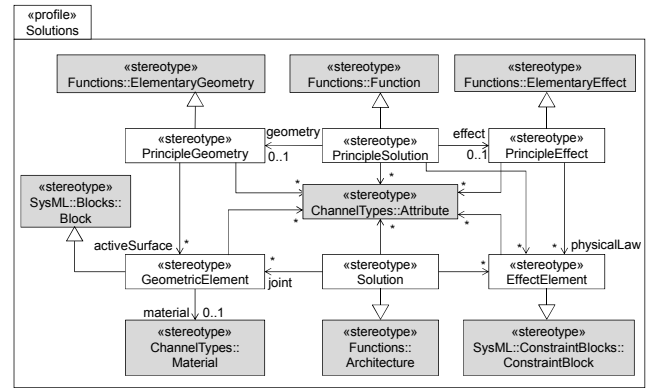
«profile»
Solutions

«stereotype»
Functions::ElementaryGeometry

«stereotype»
Functions::Function

«stereotype»
Functions::ElementaryEffect

«stereotype»
PrincipleGeometry

geometry
0..1

«stereotype»
PrincipleSolution

effect
0..1

«stereotype»
PrincipleEffect

«stereotype»
SysML::Blocks::
Block

*
*
*
*

«stereotype»
ChannelTypes::Attribute

*
*
*

activeSurface
*

«stereotype»
GeometricElement

*
joint

«stereotype»
Solution

*

«stereotype»
EffectElement

*
*
physicalLaw

material
0..1

«stereotype»
ChannelTypes::
Material

«stereotype»
Functions::
Architecture

«stereotype»
SysML::ConstraintBlocks::
ConstraintBlock